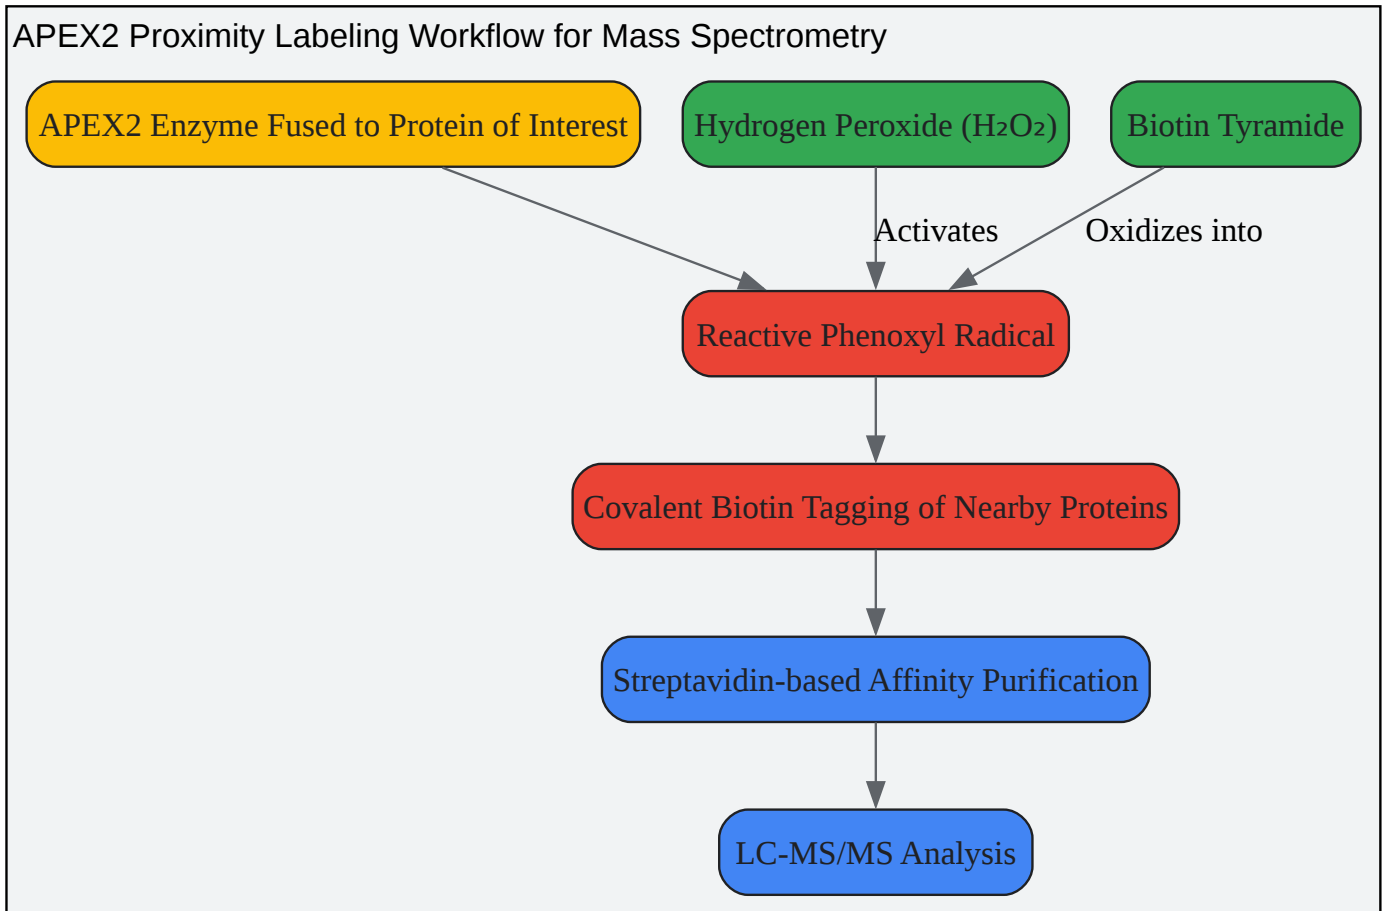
APEX2 Proximity Labeling Workflow for Mass Spectrometry

APEX2 Enzyme Fused to Protein of Interest

Hydrogen Peroxide ($H_2O_2$)

Biotin Tyramide

Activates

Oxidizes into

Reactive Phenoxyl Radical

Covalent Biotin Tagging of Nearby Proteins

Streptavidin-based Affinity Purification

LC-MS/MS Analysis